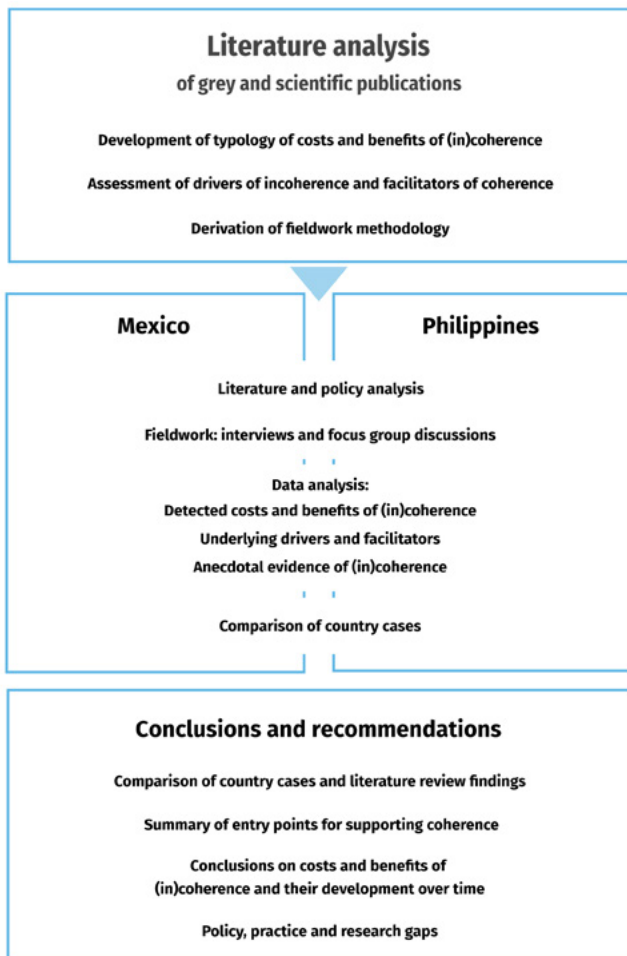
Literature analysis
of grey and scientific publications

Development of typology of costs and benefits of (in)coherence

Assessment of drivers of incoherence and facilitators of coherence

Derivation of fieldwork methodology

Mexico

Philippines

Literature and policy analysis

Fieldwork: interviews and focus group discussions

Data analysis:
Detected costs and benefits of (in)coherence
Underlying drivers and facilitators
Anecdotal evidence of (in)coherence

Comparison of country cases

Conclusions and recommendations

Comparison of country cases and literature review findings

Summary of entry points for supporting coherence

Conclusions on costs and benefits of (in)coherence and their development over time

Policy, practice and research gaps